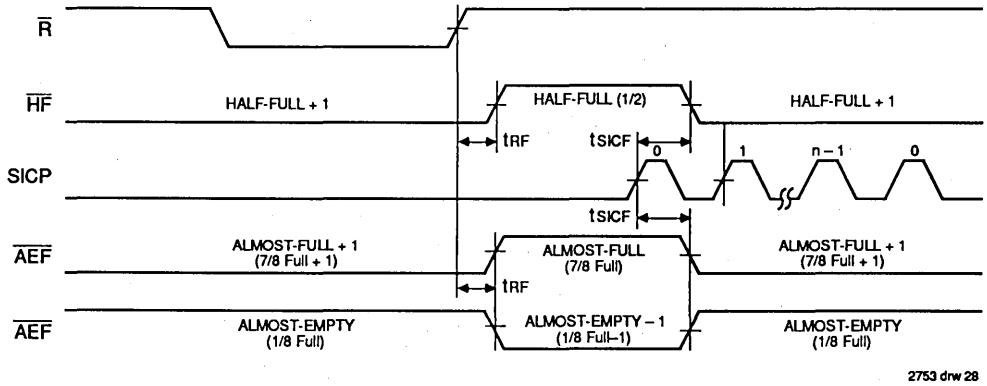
$\overline{R}$

$\overline{HF}$

HALF-FULL + 1

HALF-FULL (1/2)

HALF-FULL + 1

tRF

tSICF

SICP

0

1

n – 1

0

tSICF

$\overline{AEF}$

ALMOST-FULL + 1
(7/8 Full + 1)

ALMOST-FULL
(7/8 Full)

ALMOST-FULL + 1
(7/8 Full + 1)

tRF

$\overline{AEF}$

ALMOST-EMPTY
(1/8 Full)

ALMOST-EMPTY – 1
(1/8 Full–1)

ALMOST-EMPTY
(1/8 Full)

2753 drw 28